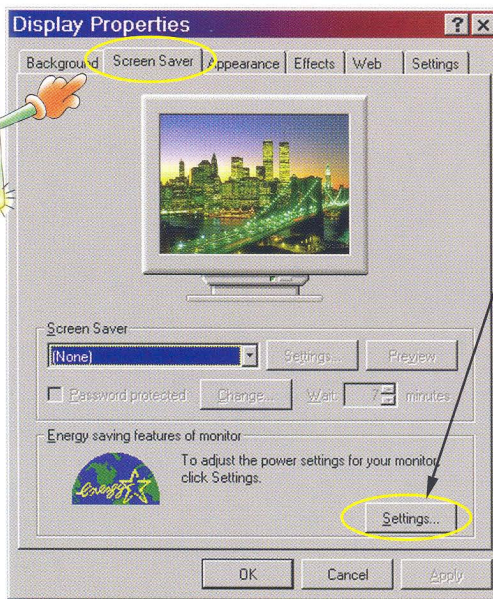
Display Properties

? ×

Background | Screen Saver | Appearance | Effects | Web | Settings

Screen Saver

(None)

Settings...

Preview

Password protected

Change...

Wait: 7 minutes

Energy saving features of monitor

energy

To adjust the power settings for your monitor, click Settings.

Settings...

OK

Cancel

Apply